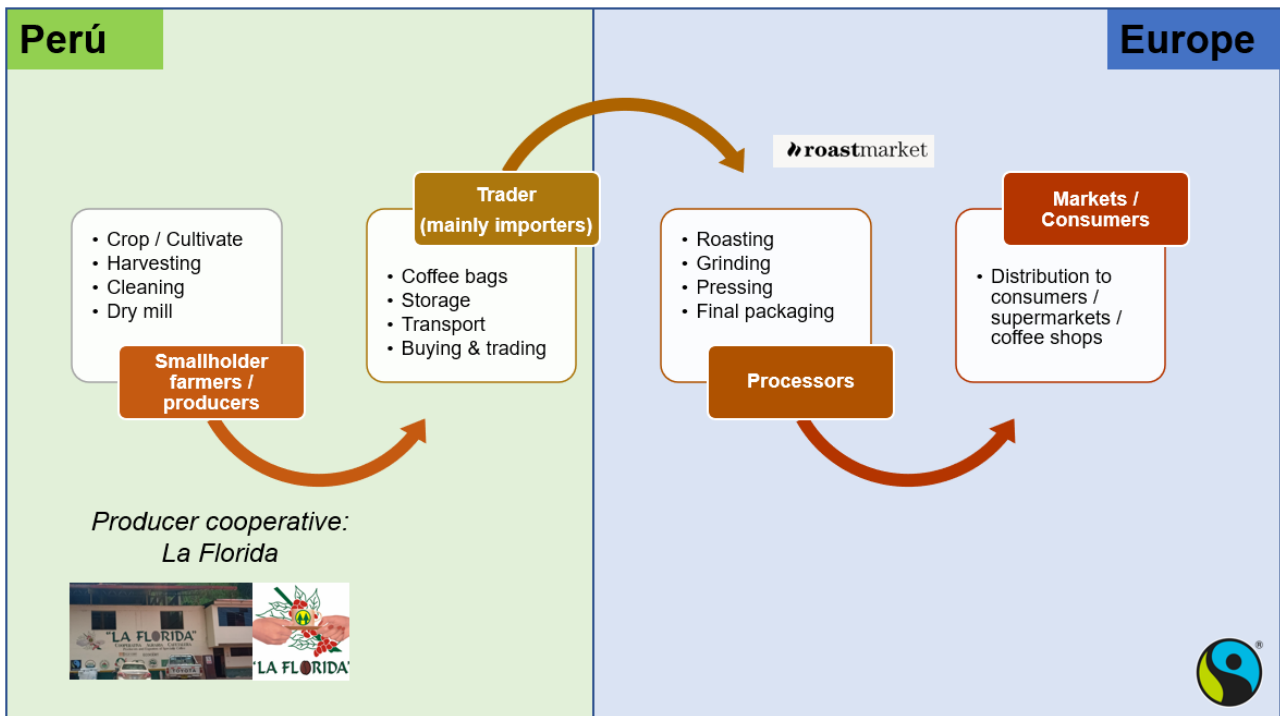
Perú

Europe

roastmarket

- Crop / Cultivate
- Harvesting
- Cleaning
- Dry mill

Smallholder farmers / producers

Trader (mainly importers)

- Coffee bags
- Storage
- Transport
- Buying & trading

- Roasting
- Grinding
- Pressing
- Final packaging

Processors

Markets / Consumers

- Distribution to consumers / supermarkets / coffee shops

*Producer cooperative: La Florida*

"LA FLORIDA"

"LA FLORIDA"